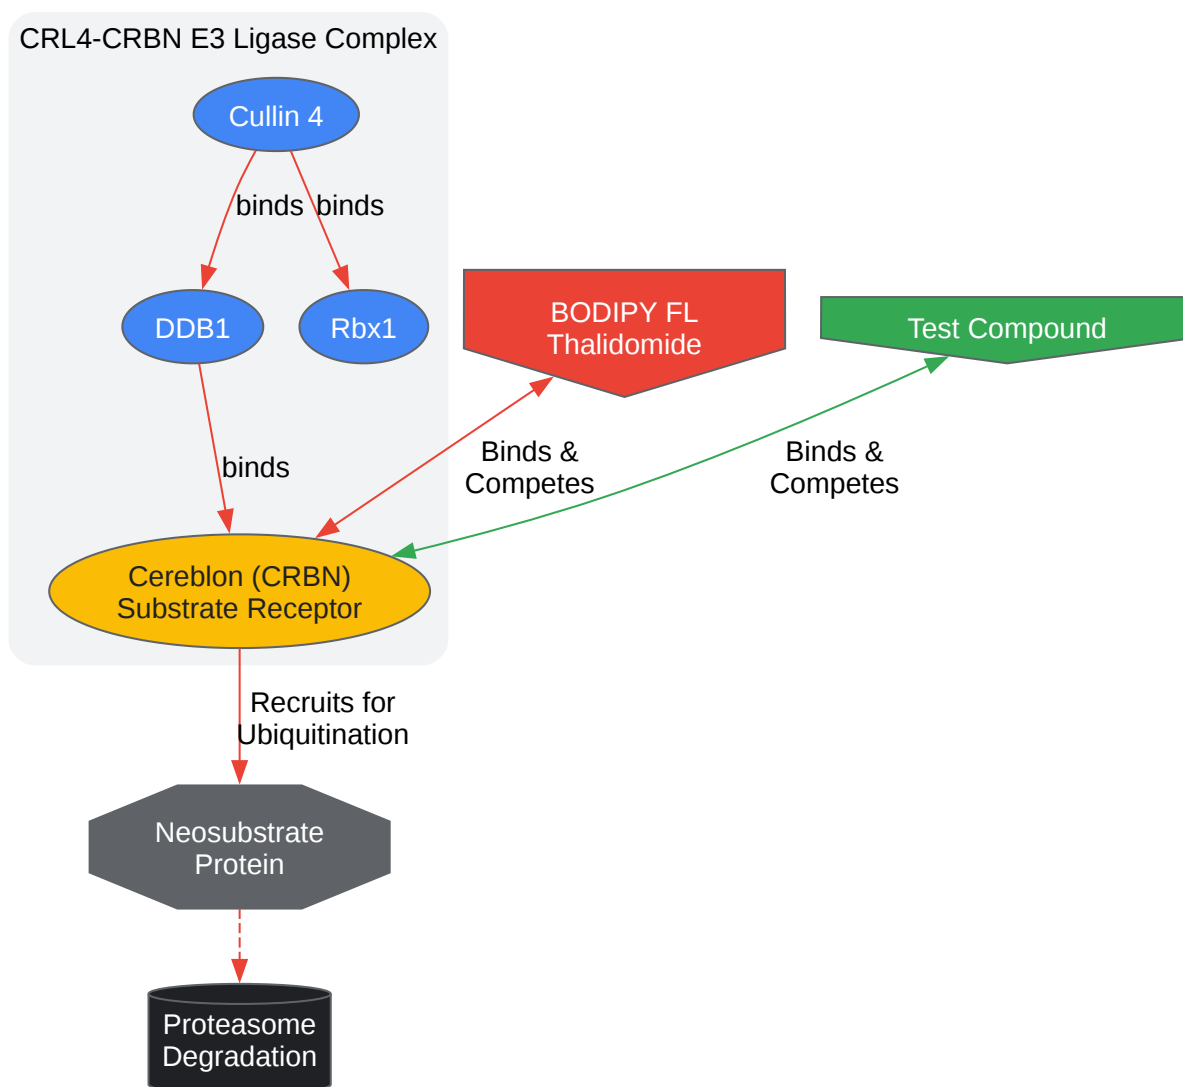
CRL4-CRBN E3 Ligase Complex

Cullin 4

binds

binds

DDB1

Rbx1

binds

BODIPY FL Thalidomide

Test Compound

Binds & Competes

Binds & Competes

Cereblon (CRBN) Substrate Receptor

Recruits for Ubiquitination

Neosubstrate Protein

Proteasome Degradation